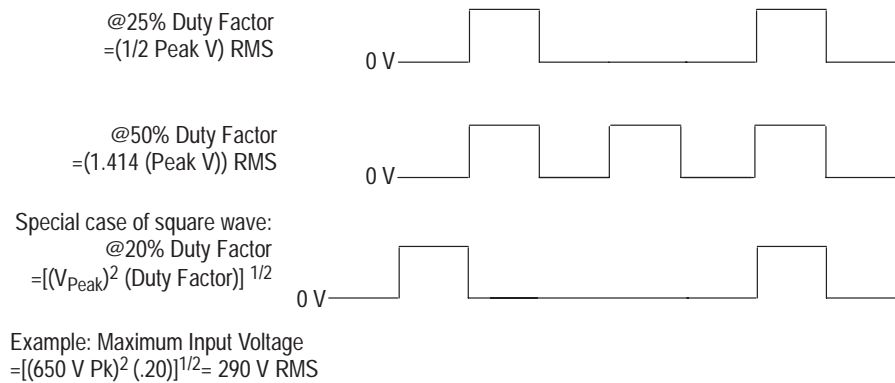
@25% Duty Factor
=(1/2 Peak V) RMS

0 V

@50% Duty Factor
=(1.414 (Peak V)) RMS

0 V

Special case of square wave:
@20% Duty Factor
$=[(V_{Peak})^2 \text{ (Duty Factor)}]^{1/2}$

0 V

Example: Maximum Input Voltage
$=[(650 \text{ V Pk})^2 (.20)]^{1/2} = 290 \text{ V RMS}$